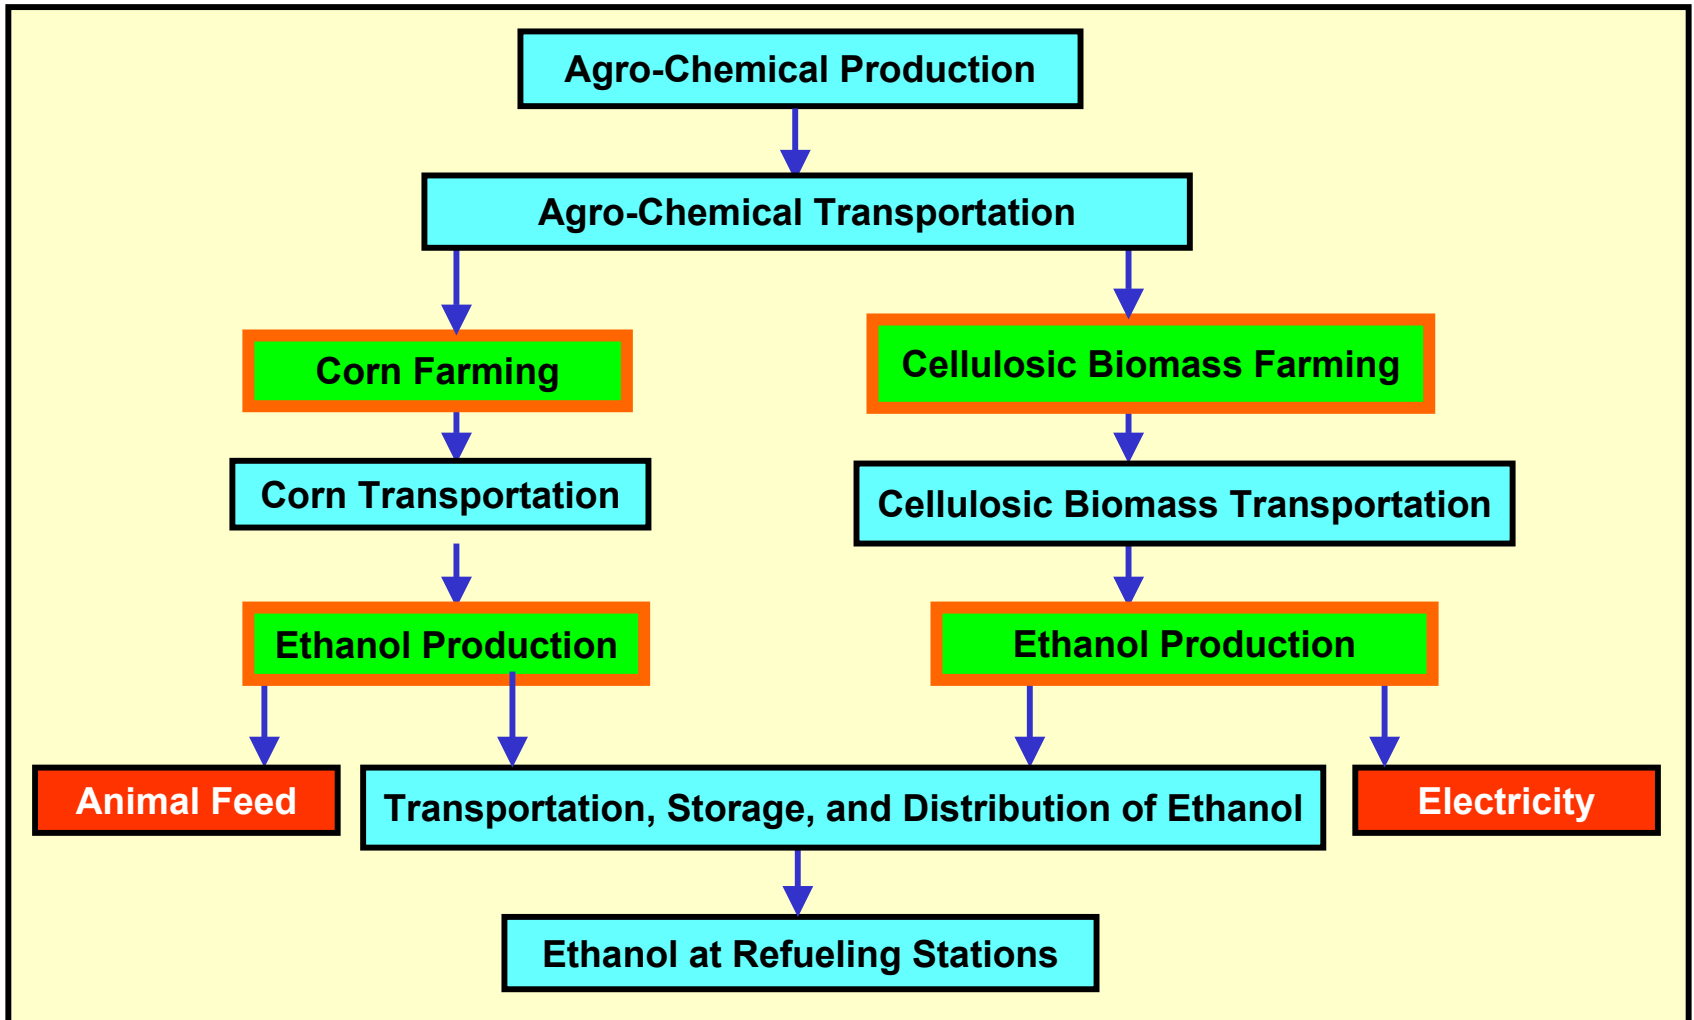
Agro-Chemical Production

Agro-Chemical Transportation

Corn Farming

Cellulosic Biomass Farming

Corn Transportation

Cellulosic Biomass Transportation

Ethanol Production

Ethanol Production

Animal Feed

Transportation, Storage, and Distribution of Ethanol

Electricity

Ethanol at Refueling Stations